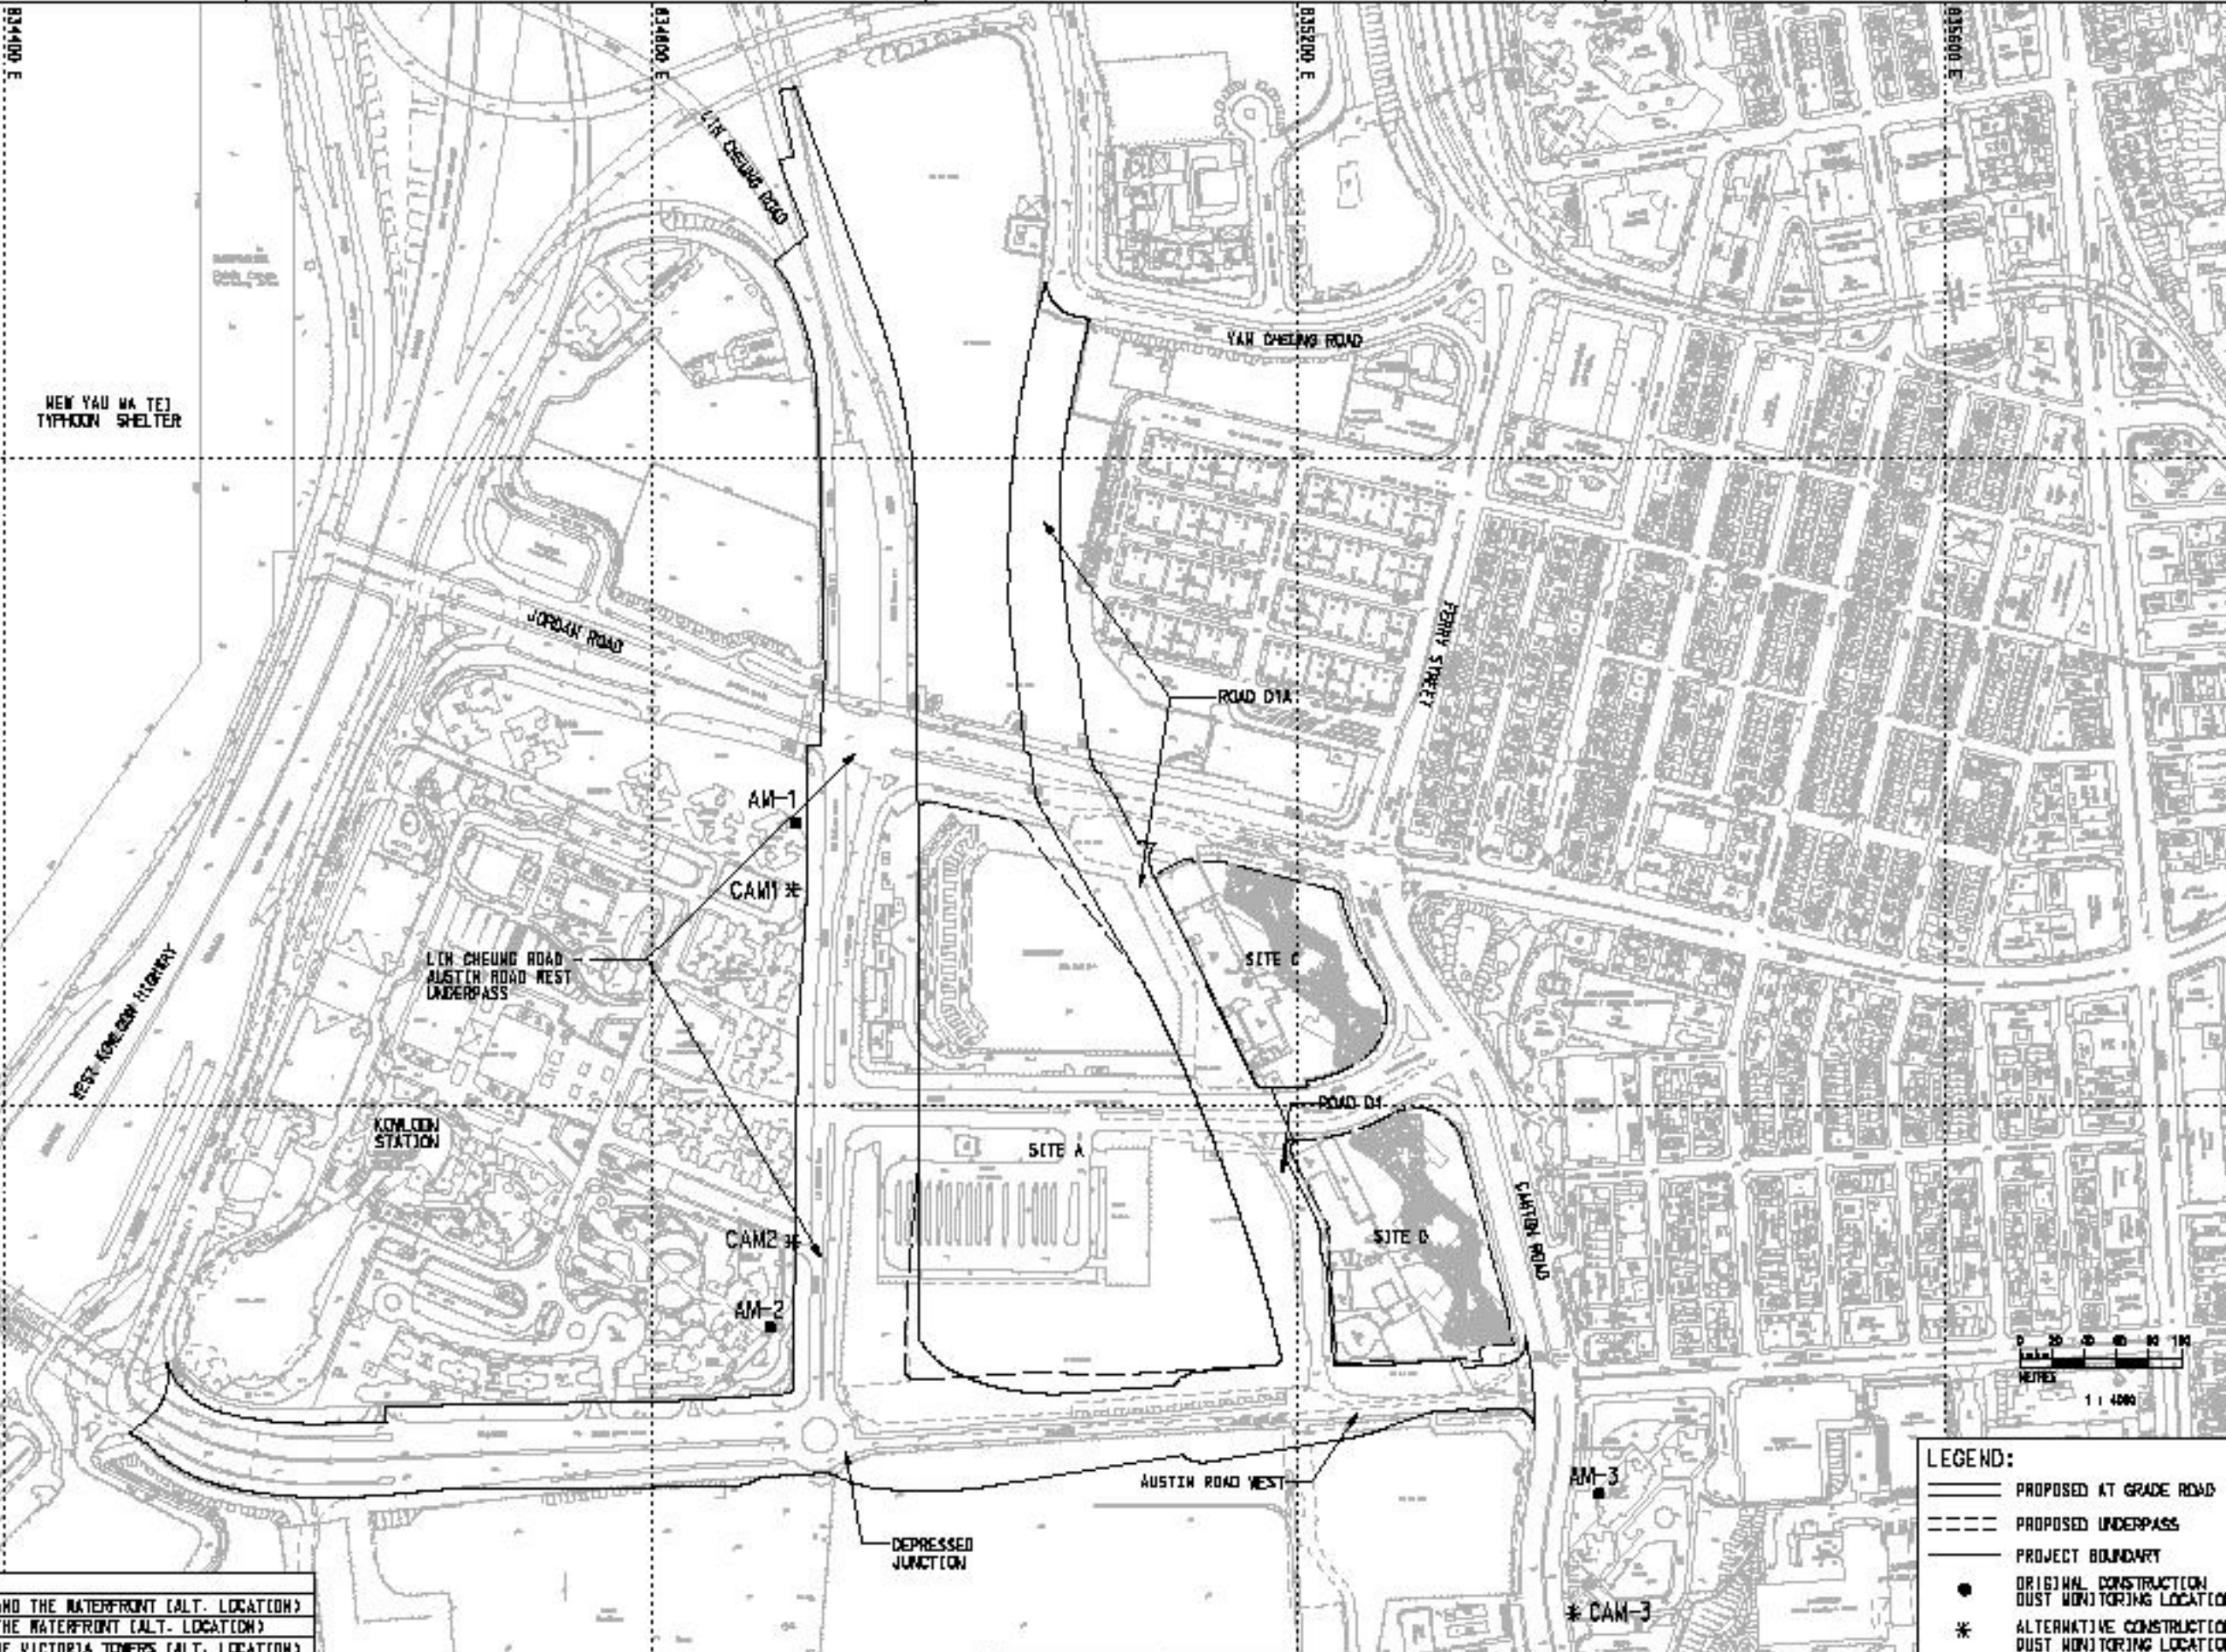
834400 E
834600 E
835200 E
835600 E

LIN CHEUNG ROAD

YAN CHEUNG ROAD

NEW YAU MA TEI
TYPHOON SHELTER

JORDAN ROAD

ROAD D1A

FERRY STREET

AM-1

CAM1 ✻

LIN CHEUNG ROAD
AUSTIN ROAD WEST
UNDERPASS

SITE C

WEST KOWLOON HIGHWAY

ROAD D1

KOWLOON
STATION

SITE A

SITE B

CANTON ROAD

CAM2 ✻

AM-2

0 20 40 60 80 100
METRES
1 : 4000

AM-3

AUSTIN ROAD WEST

DEPRESSED
JUNCTION

✻ CAM-3

LEGEND:
PROPOSED AT GRADE ROAD
PROPOSED UNDERPASS
PROJECT BOUNDARY
ORIGINAL CONSTRUCTION DUST MONITORING LOCATI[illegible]
ALTERNATIVE CONSTRUCTI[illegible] DUST MONITORING LOCATI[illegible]

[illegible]ND THE WATERFRONT (ALT. LOCATION)
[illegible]HE WATERFRONT (ALT. LOCATION)
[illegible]E VICTORIA TOWERS (ALT. LOCATION)